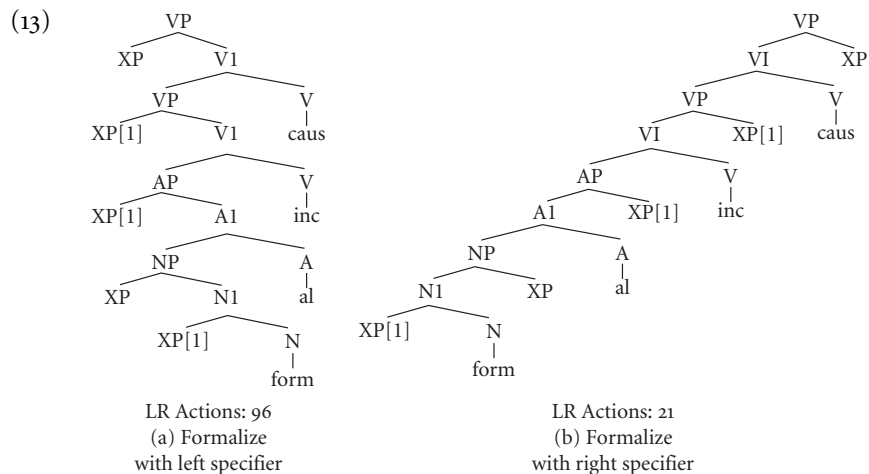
(13)

VP
XP V1
VP V
XP[1] V1 caus
AP V
XP[1] A1 inc
NP A
XP N1 al
XP[1] N
form

LR Actions: 96
(a) Formalize
with left specifier

VP
VI XP
VP V
VI XP[1] caus
AP V
A1 XP[1] inc
NP A
N1 XP al
XP[1] N
form

LR Actions: 21
(b) Formalize
with right specifier